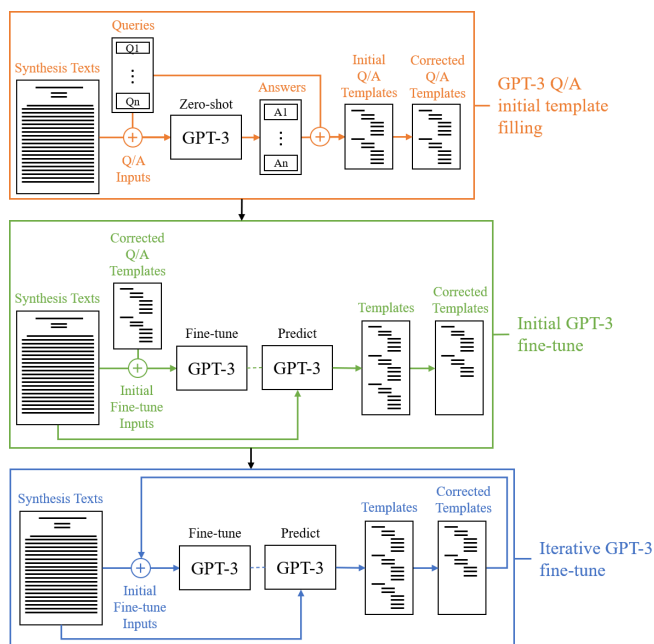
Queries

Q1

⋮

Qn

Synthesis Texts

Zero-shot

GPT-3

Q/A Inputs

Answers

A1

⋮

An

Initial Q/A Templates

Corrected Q/A Templates

GPT-3 Q/A initial template filling

Corrected Q/A Templates

Synthesis Texts

Fine-tune

GPT-3

Predict

GPT-3

Initial Fine-tune Inputs

Templates

Corrected Templates

Initial GPT-3 fine-tune

Synthesis Texts

Fine-tune

GPT-3

Predict

GPT-3

Initial Fine-tune Inputs

Templates

Corrected Templates

Iterative GPT-3 fine-tune